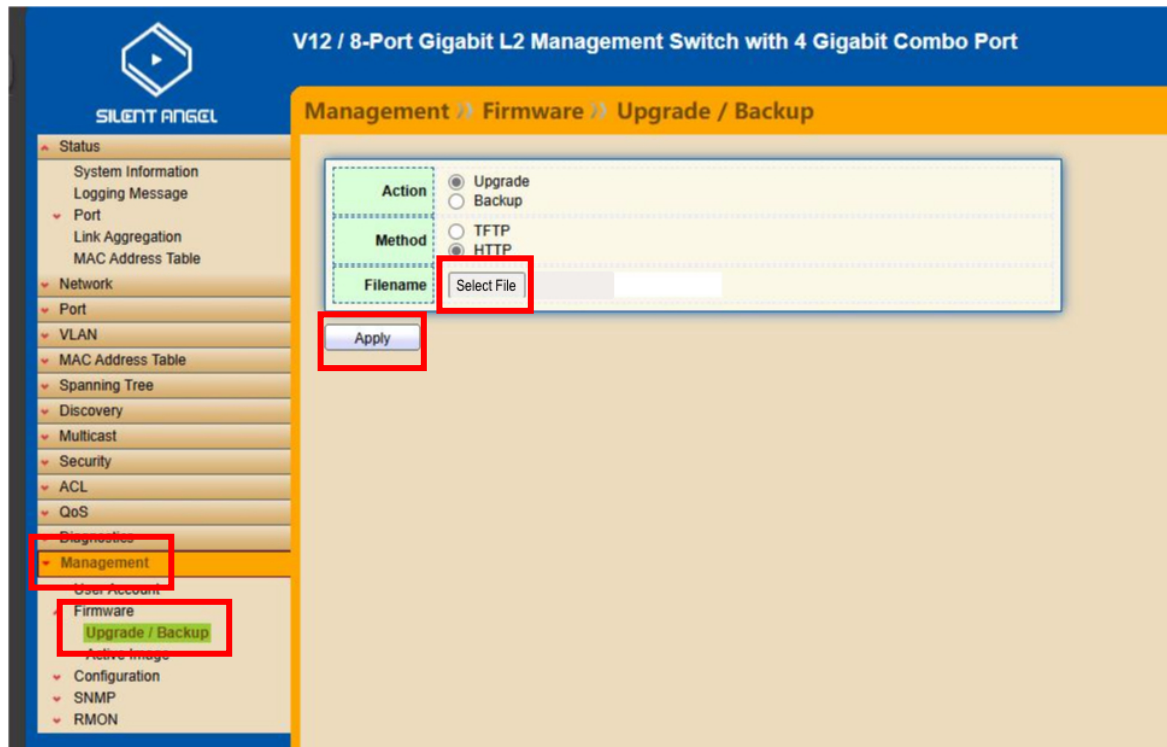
SILENT ANGEL

V12 / 8-Port Gigabit L2 Management Switch with 4 Gigabit Combo Port

Management » Firmware » Upgrade / Backup

Status
System Information
Logging Message
Port
Link Aggregation
MAC Address Table
Network
Port
VLAN
MAC Address Table
Spanning Tree
Discovery
Multicast
Security
ACL
QoS
Diagnostics
Management
User Account
Firmware
Upgrade / Backup
Active Image
Configuration
SNMP
RMON

| | |
|---|---|
| Action | Upgrade<br>Backup |
| Method | TFTP<br>HTTP |
| Filename | Select File |

Apply